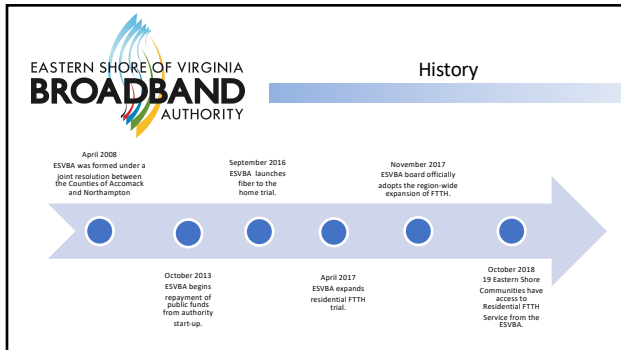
EASTERN SHORE OF VIRGINIA
BROADBAND
AUTHORITY

History

April 2008
ESVBA was formed under a joint resolution between the Counties of Accomack and Northampton

September 2016
ESVBA launches fiber to the home trial.

November 2017
ESVBA board officially adopts the region-wide expansion of FTTH.

October 2013
ESVBA begins repayment of public funds from authority start-up.

April 2017
ESVBA expands residential FTTH trial.

October 2018
19 Eastern Shore Communities have access to Residential FTTH Service from the ESVBA.